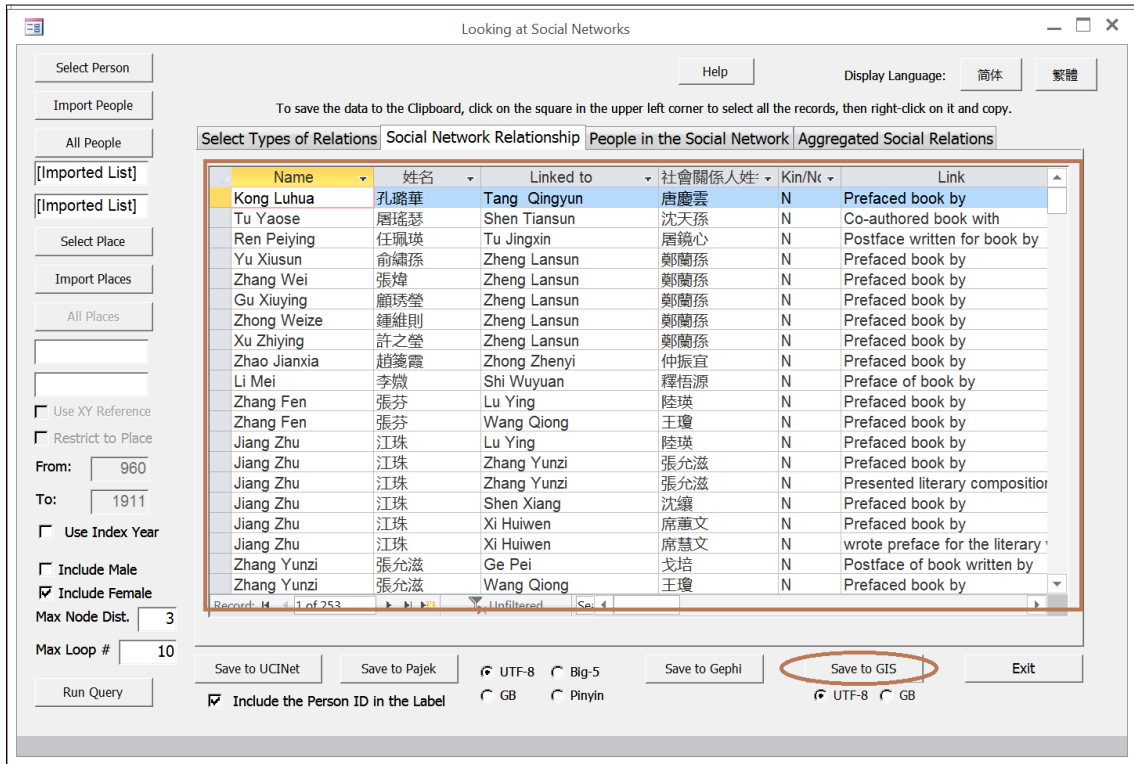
Looking at Social Networks

Select Person
Import People
All People
[Imported List]
[Imported List]
Select Place
Import Places
All Places

Use XY Reference
Restrict to Place
From: 960
To: 1911
Use Index Year
Include Male
Include Female
Max Node Dist. 3
Max Loop # 10
Run Query

Help
Display Language: 简体 繁體

To save the data to the Clipboard, click on the square in the upper left corner to select all the records, then right-click on it and copy.

Select Types of Relations | Social Network Relationship | People in the Social Network | Aggregated Social Relations

| Name | 姓名 | Linked to | 社會關係人姓 | Kin/Nc | Link |
|---|---|---|---|---|---|
| Kong Luhua | 孔璐華 | Tang Qingyun | 唐慶雲 | N | Prefaced book by |
| Tu Yaose | 屠瑤瑟 | Shen Tiansun | 沈天孫 | N | Co-authored book with |
| Ren Peiying | 任珮瑛 | Tu Jingxin | 屠鏡心 | N | Postface written for book by |
| Yu Xiusun | 俞繡孫 | Zheng Lansun | 鄭蘭孫 | N | Prefaced book by |
| Zhang Wei | 張煒 | Zheng Lansun | 鄭蘭孫 | N | Prefaced book by |
| Gu Xiuying | 顧琇瑩 | Zheng Lansun | 鄭蘭孫 | N | Prefaced book by |
| Zhong Weize | 鍾維則 | Zheng Lansun | 鄭蘭孫 | N | Prefaced book by |
| Xu Zhiying | 許之瑩 | Zheng Lansun | 鄭蘭孫 | N | Prefaced book by |
| Zhao Jianxia | 趙篯霞 | Zhong Zhenyi | 仲振宜 | N | Prefaced book by |
| Li Mei | 李媺 | Shi Wuyuan | 釋悟源 | N | Preface of book by |
| Zhang Fen | 張芬 | Lu Ying | 陸瑛 | N | Prefaced book by |
| Zhang Fen | 張芬 | Wang Qiong | 王瓊 | N | Prefaced book by |
| Jiang Zhu | 江珠 | Lu Ying | 陸瑛 | N | Prefaced book by |
| Jiang Zhu | 江珠 | Zhang Yunzi | 張允滋 | N | Prefaced book by |
| Jiang Zhu | 江珠 | Zhang Yunzi | 張允滋 | N | Presented literary compositio |
| Jiang Zhu | 江珠 | Shen Xiang | 沈纕 | N | Prefaced book by |
| Jiang Zhu | 江珠 | Xi Huiwen | 席蕙文 | N | Prefaced book by |
| Jiang Zhu | 江珠 | Xi Huiwen | 席蕙文 | N | wrote preface for the literary |
| Zhang Yunzi | 張允滋 | Ge Pei | 戈培 | N | Postface of book written by |
| Zhang Yunzi | 張允滋 | Wang Qiong | 王瓊 | N | Prefaced book by |

Record: 1 of 253 Unfiltered Se

Save to UCINet
Save to Pajek
UTF-8 Big-5
GB Pinyin
Save to Gephi
Save to GIS
UTF-8 GB
Exit
Include the Person ID in the Label